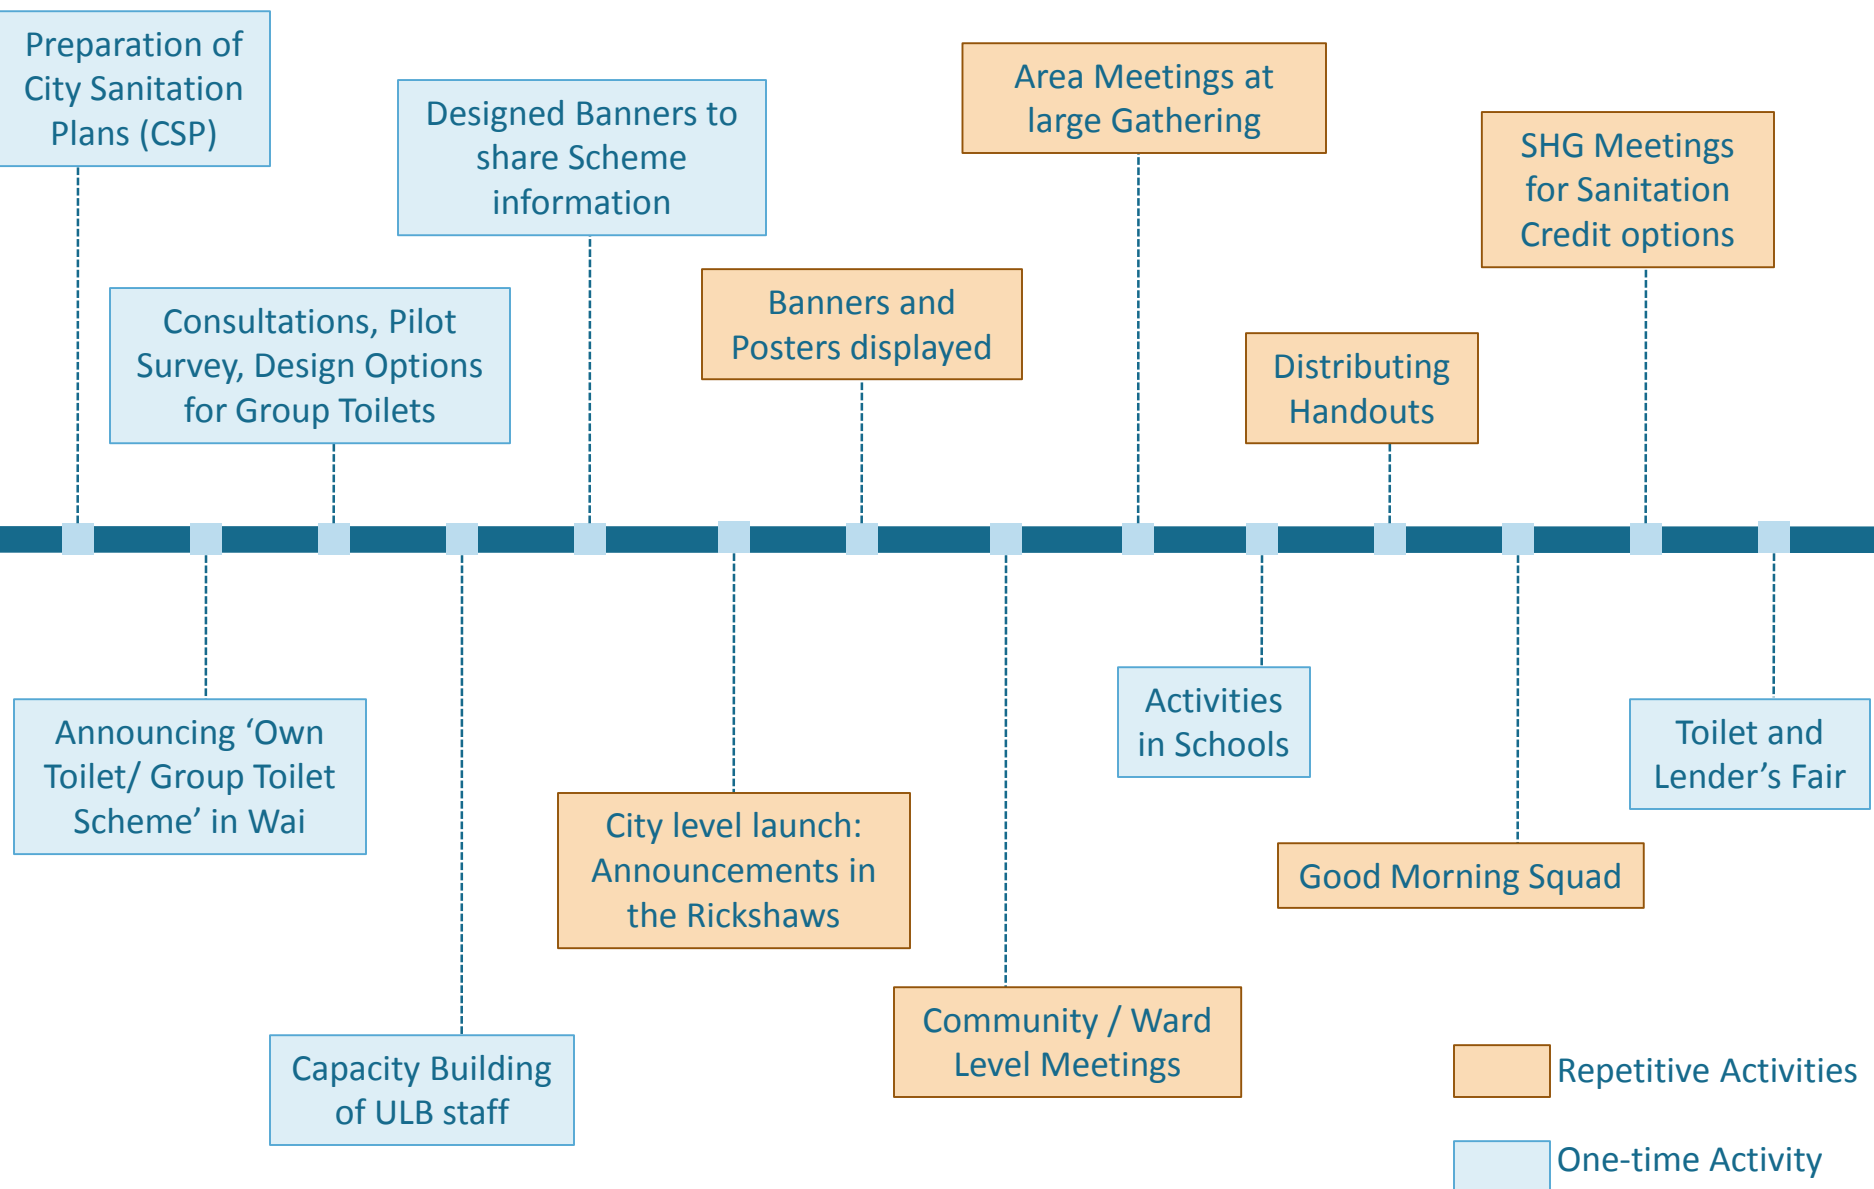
Preparation of City Sanitation Plans (CSP)

Announcing ‘Own Toilet/ Group Toilet Scheme’ in Wai

Consultations, Pilot Survey, Design Options for Group Toilets

Capacity Building of ULB staff

Designed Banners to share Scheme information

City level launch: Announcements in the Rickshaws

Banners and Posters displayed

Community / Ward Level Meetings

Area Meetings at large Gathering

Activities in Schools

Distributing Handouts

Good Morning Squad

SHG Meetings for Sanitation Credit options

Toilet and Lender’s Fair

Repetitive Activities

One-time Activity